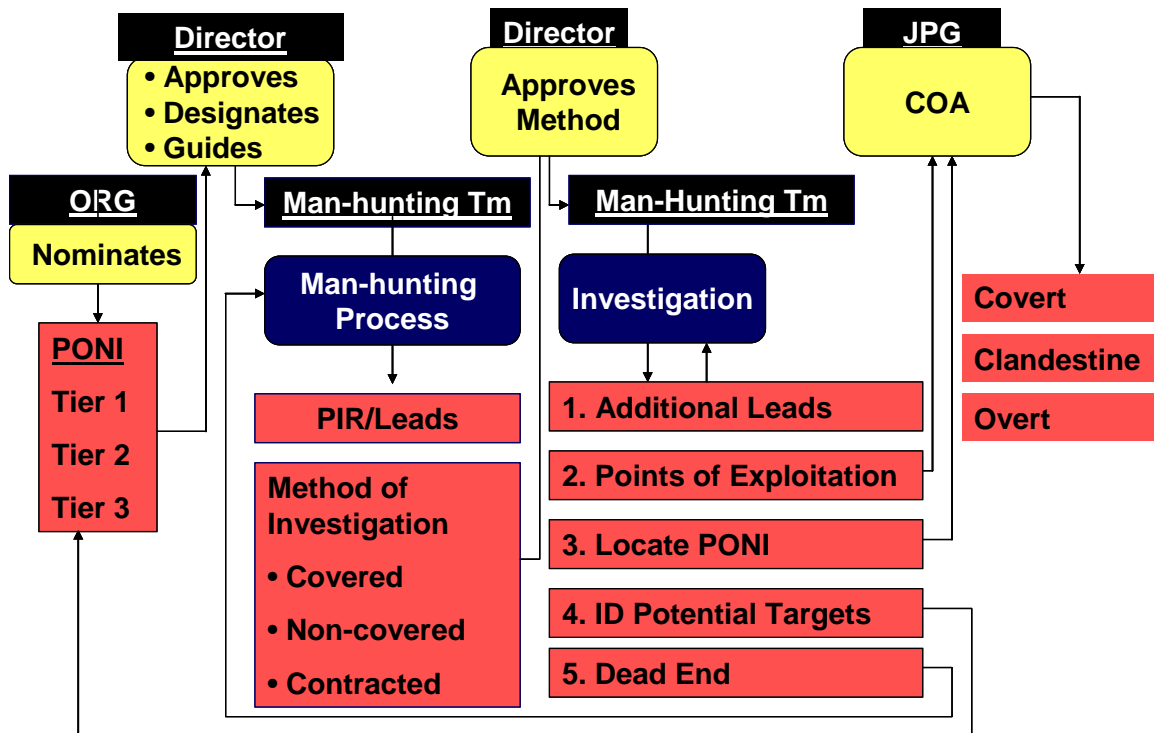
Director
• Approves
• Designates
• Guides

Director
Approves Method

JPG
COA

ORG
Nominates

PONI
Tier 1
Tier 2
Tier 3

Man-hunting Tm

Man-hunting Process

PIR/Leads

Method of Investigation
• Covered
• Non-covered
• Contracted

Man-Hunting Tm

Investigation

1. Additional Leads
2. Points of Exploitation
3. Locate PONI
4. ID Potential Targets
5. Dead End

Covert
Clandestine
Overt